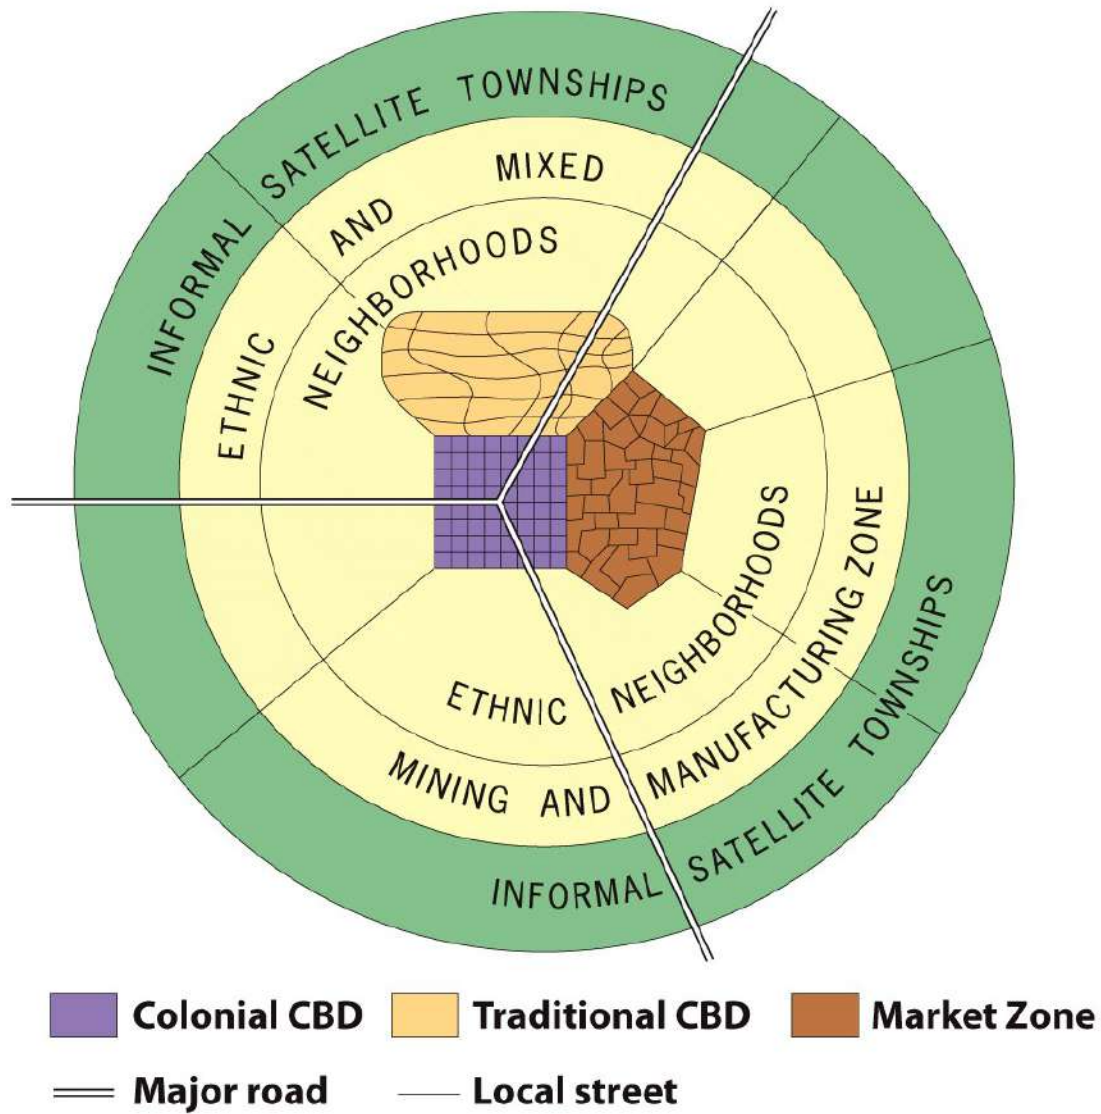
INFORMAL SATELLITE TOWNSHIPS

MIXED

AND

ETHNIC

NEIGHBORHOODS

NEIGHBORHOODS

ETHNIC

MANUFACTURING ZONE

MINING AND

INFORMAL SATELLITE TOWNSHIPS

Colonial CBD
Traditional CBD
Market Zone
Major road
Local street